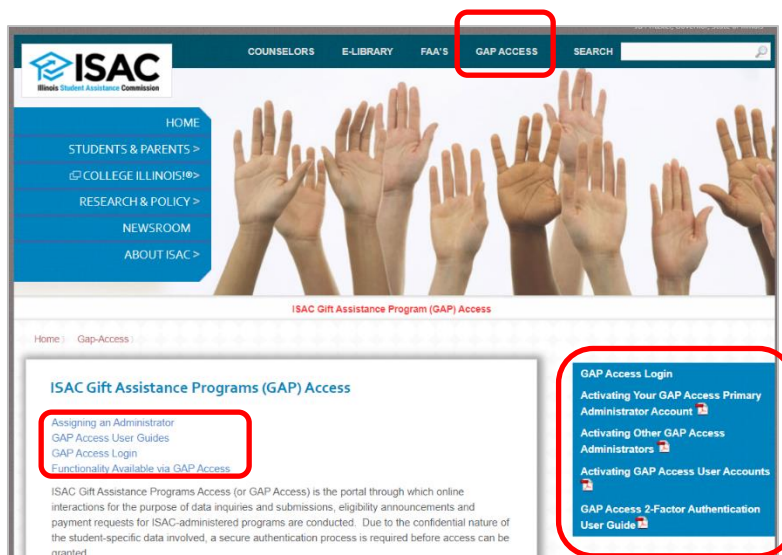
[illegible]

ISAC
Illinois Student Assistance Commission

COUNSELORS
E-LIBRARY
FAA'S
GAP ACCESS
SEARCH

HOME
STUDENTS & PARENTS >
COLLEGE ILLINOIS!®>
RESEARCH & POLICY >
NEWSROOM
ABOUT ISAC >

ISAC Gift Assistance Program (GAP) Access

Home | Gap-Access |

ISAC Gift Assistance Programs (GAP) Access

Assigning an Administrator
GAP Access User Guides
GAP Access Login
Functionality Available via GAP Access

ISAC Gift Assistance Programs Access (or GAP Access) is the portal through which online interactions for the purpose of data inquiries and submissions, eligibility announcements and payment requests for ISAC-administered programs are conducted. Due to the confidential nature of the student-specific data involved, a secure authentication process is required before access can be granted.

GAP Access Login
Activating Your GAP Access Primary Administrator Account
Activating Other GAP Access Administrators
Activating GAP Access User Accounts
GAP Access 2-Factor Authentication User Guide